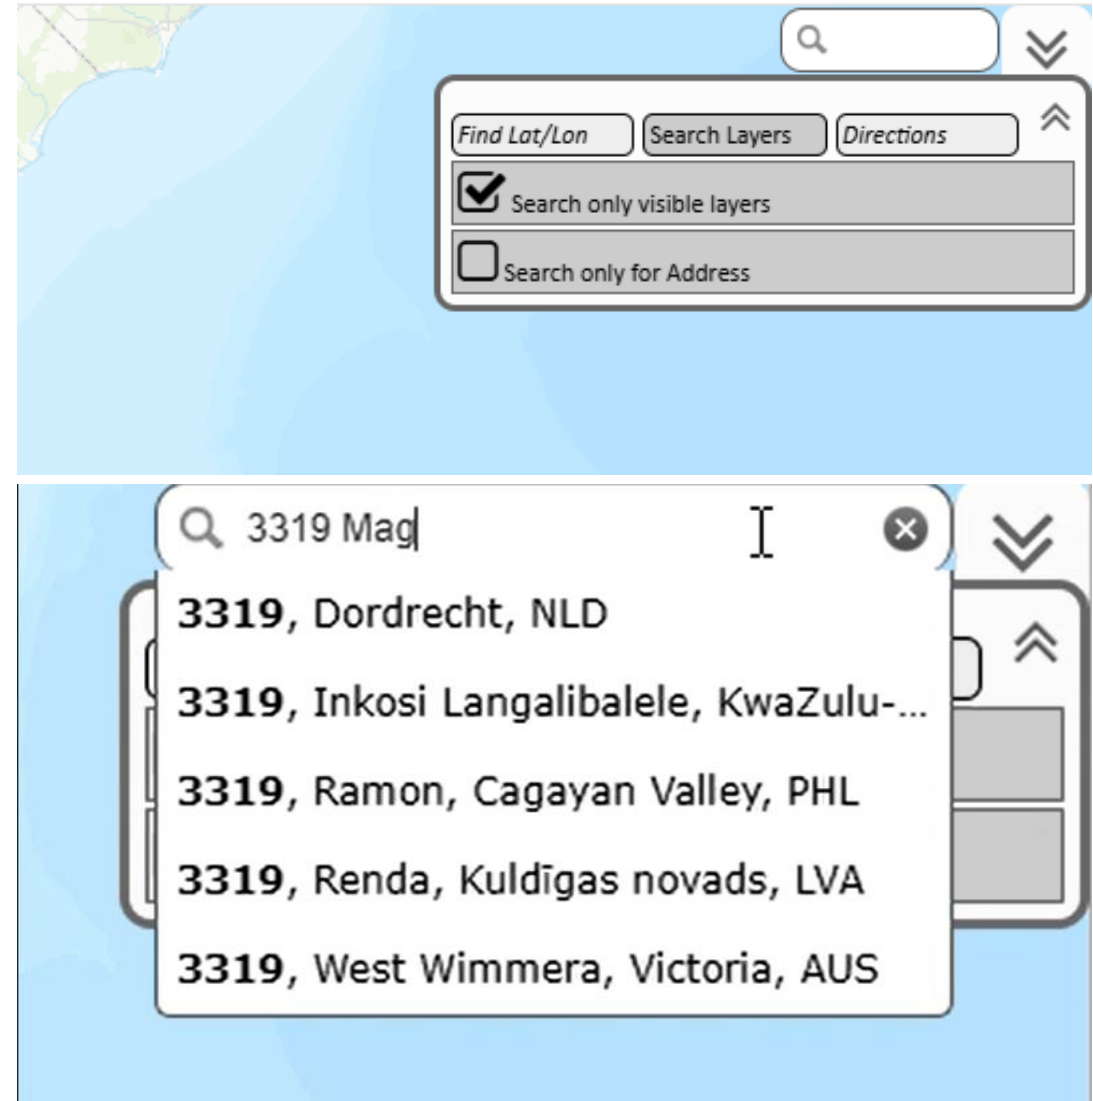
Find Lat/Lon

Search Layers

Directions

Search only visible layers

Search only for Address

3319 Mag

**3319**, Dordrecht, NLD

**3319**, Inkosi Langalibalele, KwaZulu-...

**3319**, Ramon, Cagayan Valley, PHL

**3319**, Renda, Kuldīgas novads, LVA

**3319**, West Wimmera, Victoria, AUS